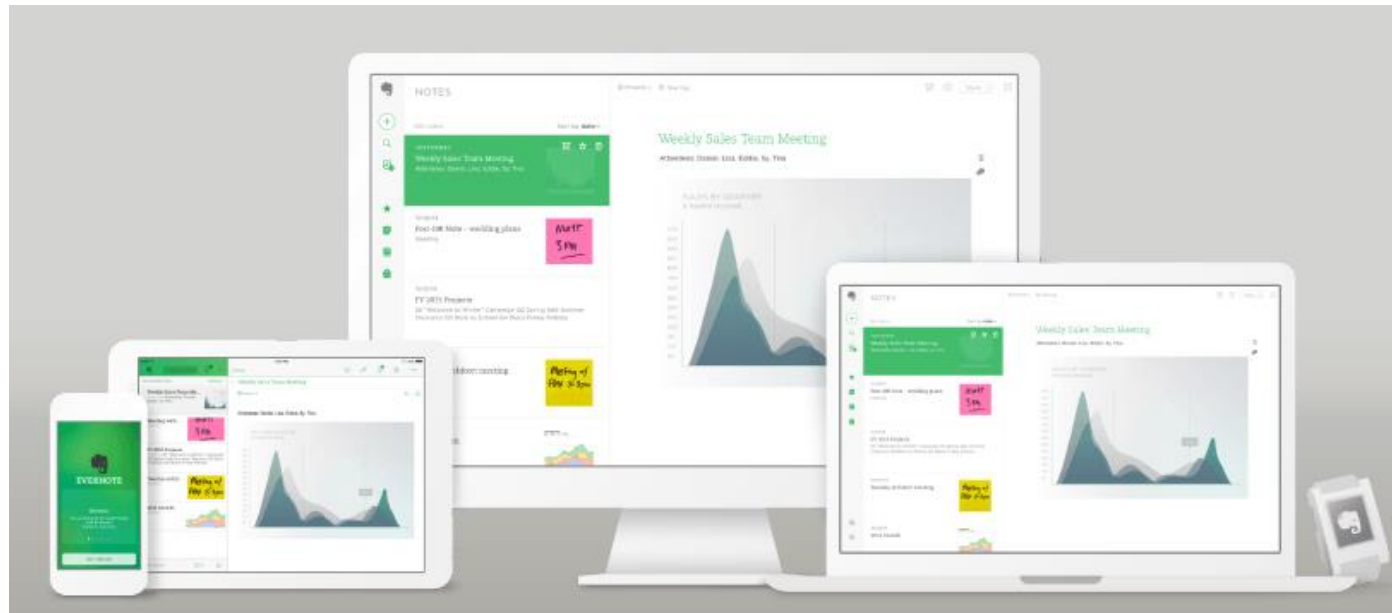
NOTES

Weekly Sales Team Meeting

Post-DM Note - wedding plans

Matt 5PM

FY 2015 Projects

Meeting of FAV @ 5pm

Weekly Sales Team Meeting

EVERNOTE

NOTES

Weekly Sales Team Meeting

Matt 5PM

Meeting of FAV @ 5pm